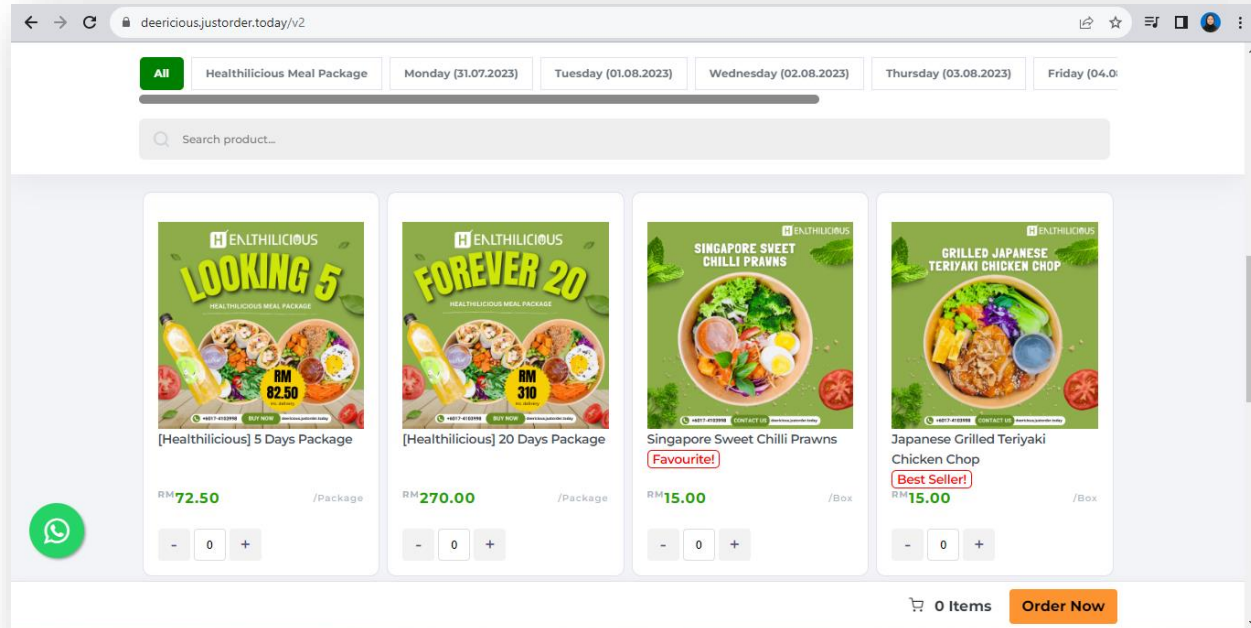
deericious.justorder.today/v2

All | Healthilicious Meal Package | Monday (31.07.2023) | Tuesday (01.08.2023) | Wednesday (02.08.2023) | Thursday (03.08.2023) | Friday (04.0

Search product...

HEALTHILICIOUS
LOOKING 5
HEALTHILICIOUS MEAL PACKAGE
RM 82.50
BUY NOW

[Healthilicious] 5 Days Package
RM72.50 /Package
- 0 +

HEALTHILICIOUS
FOREVER 20
HEALTHILICIOUS MEAL PACKAGE
RM 310
BUY NOW

[Healthilicious] 20 Days Package
RM270.00 /Package
- 0 +

HEALTHILICIOUS
SINGAPORE SWEET CHILLI PRAWNS
CONTACT US

Singapore Sweet Chilli Prawns
Favourite!
RM15.00 /Box
- 0 +

HEALTHILICIOUS
GRILLED JAPANESE TERIYAKI CHICKEN CHOP
CONTACT US

Japanese Grilled Teriyaki Chicken Chop
Best Seller!
RM15.00 /Box
- 0 +

0 Items
Order Now